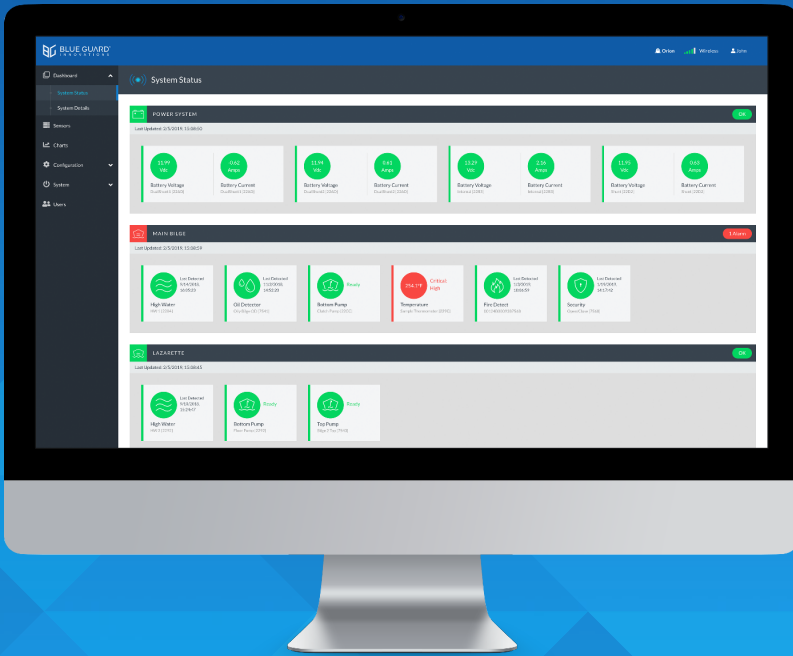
BLUE GUARD INNOVATIONS

Orion Wireless John

Dashboard
System Status
System Details
Sensors
Charts
Configuration
System
Users

System Status

POWER SYSTEM OK

Last Updated: 2/5/2019, 11:08:50

11.99 Vdc
Battery Voltage
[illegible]

0.62 Amps
Battery Current
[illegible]

11.94 Vdc
Battery Voltage
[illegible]

0.61 Amps
Battery Current
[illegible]

13.29 Vdc
Battery Voltage
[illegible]

2.16 Amps
Battery Current
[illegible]

11.93 Vdc
Battery Voltage
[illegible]

0.65 Amps
Battery Current
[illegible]

MAIN BILGE 1 Alarm

Last Updated: 2/5/2019, 11:08:59

Last Detected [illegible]
High Water
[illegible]

Last Detected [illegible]
Oil Detector
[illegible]

Ready
Bottom Pump
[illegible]

256.1°F Critical High
Temperature
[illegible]

Last Detected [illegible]
Fire Detect
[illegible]

Last Detected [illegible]
Security
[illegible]

LAZARETTE OK

Last Updated: 2/5/2019, 11:08:43

Last Detected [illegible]
High Water
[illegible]

Ready
Bottom Pump
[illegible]

Ready
Top Pump
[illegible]